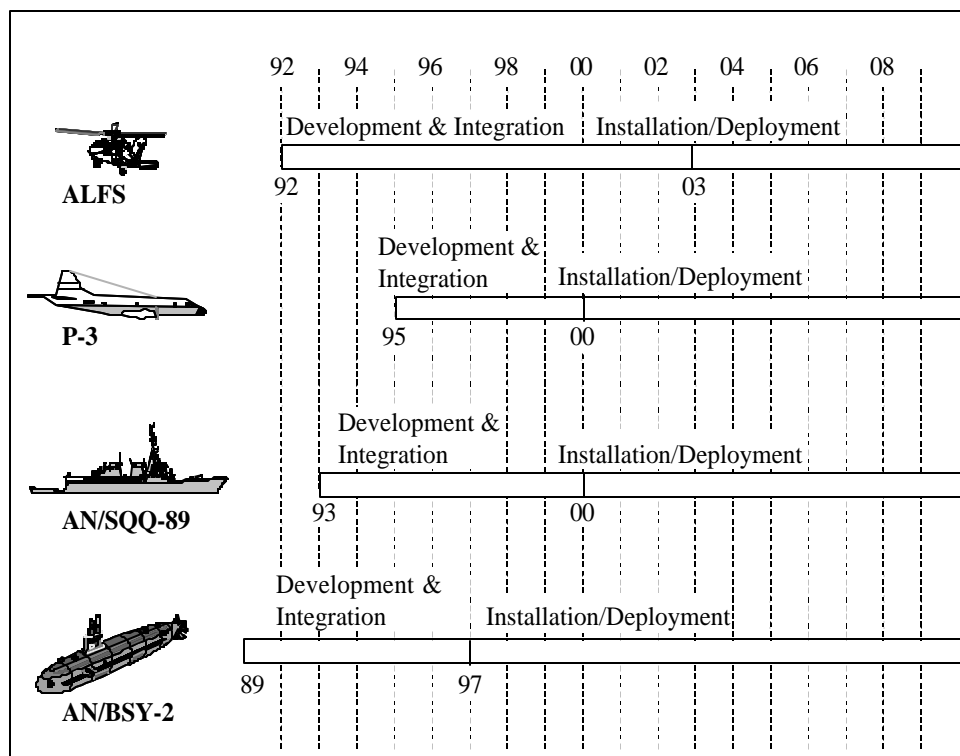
92 94 96 98 00 02 04 06 08

ALFS

Development & Integration

Installation/Deployment

92

03

P-3

Development & Integration

Installation/Deployment

95

00

AN/SQQ-89

Development & Integration

Installation/Deployment

93

00

AN/BSY-2

Development & Integration

Installation/Deployment

89

97